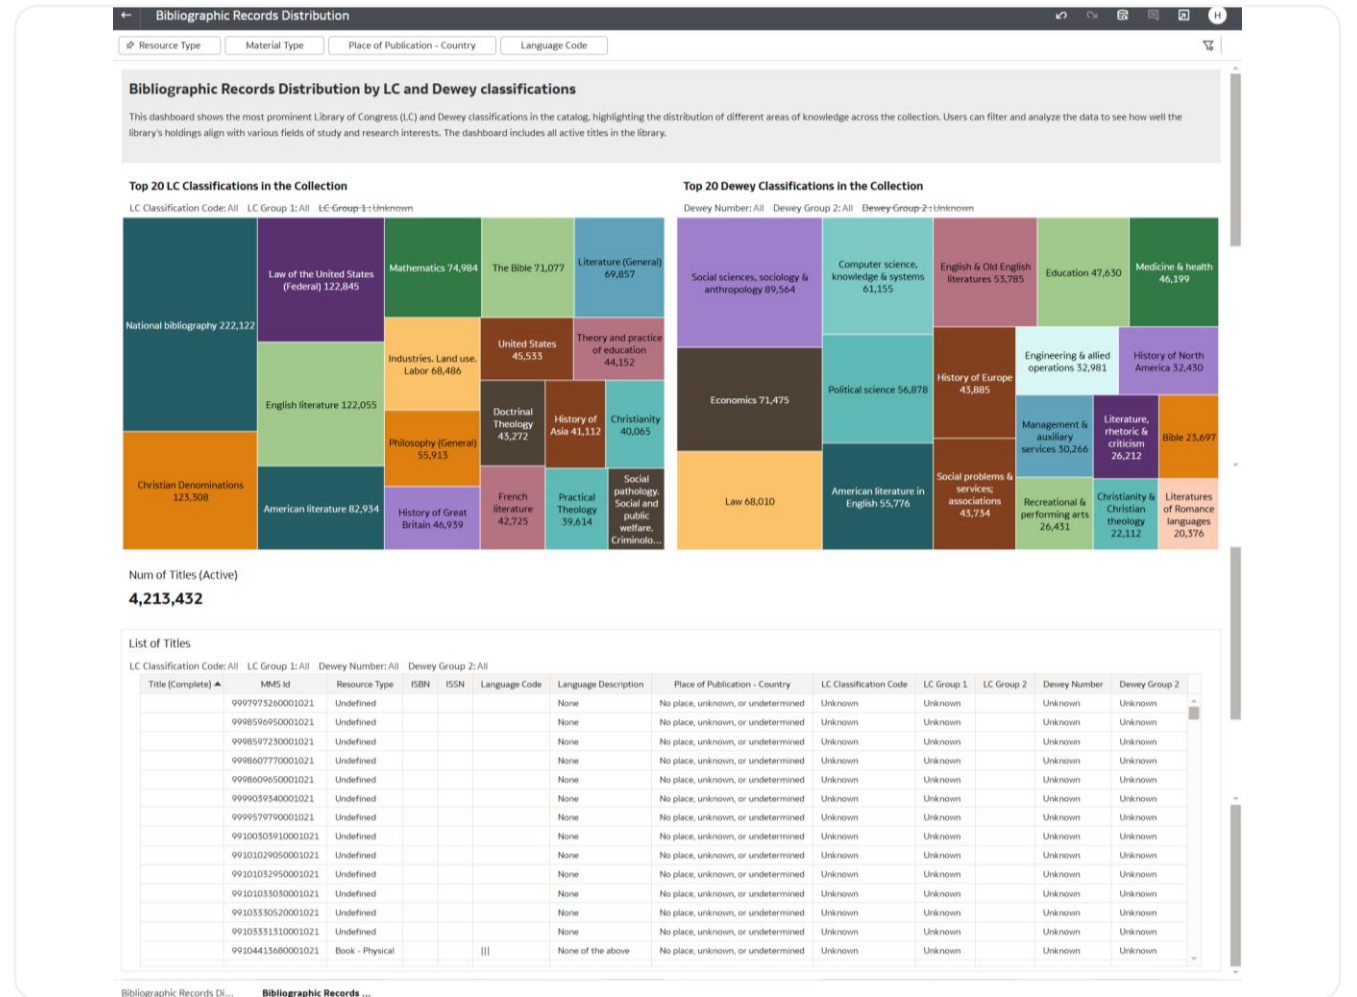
Bibliographic Records Distribution

H

Resource Type | Material Type | Place of Publication - Country | Language Code

Bibliographic Records Distribution by LC and Dewey classifications

This dashboard shows the most prominent Library of Congress (LC) and Dewey classifications in the catalog, highlighting the distribution of different areas of knowledge across the collection. Users can filter and analyze the data to see how well the library's holdings align with various fields of study and research interests. The dashboard includes all active titles in the library.

Top 20 LC Classifications in the Collection

LC Classification Code: All LC Group 1: All LC Group 1: Unknown

National bibliography 222,122
Law of the United States (Federal) 122,845
Mathematics 74,984
The Bible 71,077
Literature (General) 69,857
Industries. Land use. Labor 68,486
United States 45,533
Theory and practice of education 44,152
English literature 122,055
Doctrinal Theology 43,272
History of Asia 41,112
Christianity 40,065
Philosophy (General) 55,913
Christian Denominations 123,308
American literature 82,934
History of Great Britain 46,939
French literature 42,725
Practical Theology 39,614
Social pathology. Social and public welfare. Criminolo...

Top 20 Dewey Classifications in the Collection

Dewey Number: All Dewey Group 2: All Dewey Group 2: Unknown

Social sciences, sociology & anthropology 89,564
Computer science, knowledge & systems 61,155
English & Old English literatures 53,785
Education 47,630
Medicine & health 46,199
Engineering & allied operations 32,981
History of North America 32,430
Economics 71,475
Political science 56,878
History of Europe 43,885
Management & auxiliary services 30,266
Literature, rhetoric & criticism 26,212
Bible 23,697
Law 68,010
American literature in English 55,776
Social problems & services; associations 43,734
Recreational & performing arts 26,431
Christianity & Christian theology 22,112
Literatures of Romance languages 20,376

Num of Titles (Active)
4,213,432

List of Titles

LC Classification Code: All LC Group 1: All Dewey Number: All Dewey Group 2: All

| Title (Complete) | MMS Id | Resource Type | ISBN | ISSN | Language Code | Language Description | Place of Publication - Country | LC Classification Code | LC Group 1 | LC Group 2 | Dewey Number | Dewey Group 2 |
|---|---|---|---|---|---|---|---|---|---|---|---|---|
| | 9997973260001021 | Undefined | | | | None | No place, unknown, or undetermined | Unknown | Unknown | | Unknown | Unknown |
| | 9998596950001021 | Undefined | | | | None | No place, unknown, or undetermined | Unknown | Unknown | | Unknown | Unknown |
| | 9998597230001021 | Undefined | | | | None | No place, unknown, or undetermined | Unknown | Unknown | | Unknown | Unknown |
| | 9998607770001021 | Undefined | | | | None | No place, unknown, or undetermined | Unknown | Unknown | | Unknown | Unknown |
| | 9998609650001021 | Undefined | | | | None | No place, unknown, or undetermined | Unknown | Unknown | | Unknown | Unknown |
| | 9999039340001021 | Undefined | | | | None | No place, unknown, or undetermined | Unknown | Unknown | | Unknown | Unknown |
| | 9999579790001021 | Undefined | | | | None | No place, unknown, or undetermined | Unknown | Unknown | | Unknown | Unknown |
| | 99100303910001021 | Undefined | | | | None | No place, unknown, or undetermined | Unknown | Unknown | | Unknown | Unknown |
| | 99101029050001021 | Undefined | | | | None | No place, unknown, or undetermined | Unknown | Unknown | | Unknown | Unknown |
| | 99101032950001021 | Undefined | | | | None | No place, unknown, or undetermined | Unknown | Unknown | | Unknown | Unknown |
| | 99101033030001021 | Undefined | | | | None | No place, unknown, or undetermined | Unknown | Unknown | | Unknown | Unknown |
| | 99103330520001021 | Undefined | | | | None | No place, unknown, or undetermined | Unknown | Unknown | | Unknown | Unknown |
| | 99103331310001021 | Undefined | | | | None | No place, unknown, or undetermined | Unknown | Unknown | | Unknown | Unknown |
| | 99104413680001021 | Book - Physical | | | ||| | None of the above | No place, unknown, or undetermined | Unknown | Unknown | | Unknown | Unknown |

Bibliographic Records Di... Bibliographic Records ...